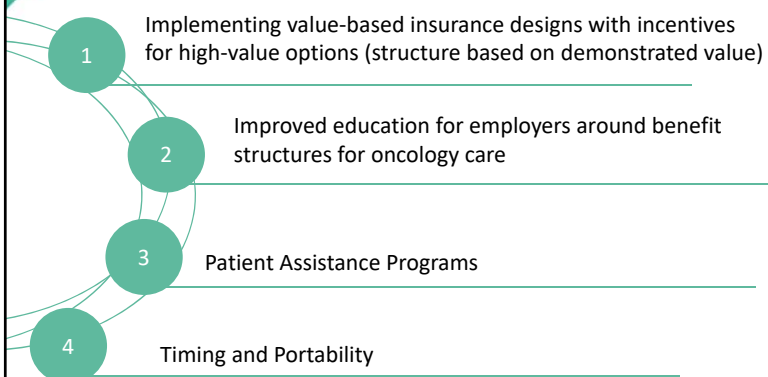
1

Implementing value-based insurance designs with incentives for high-value options (structure based on demonstrated value)

2

Improved education for employers around benefit structures for oncology care

3

Patient Assistance Programs

4

Timing and Portability